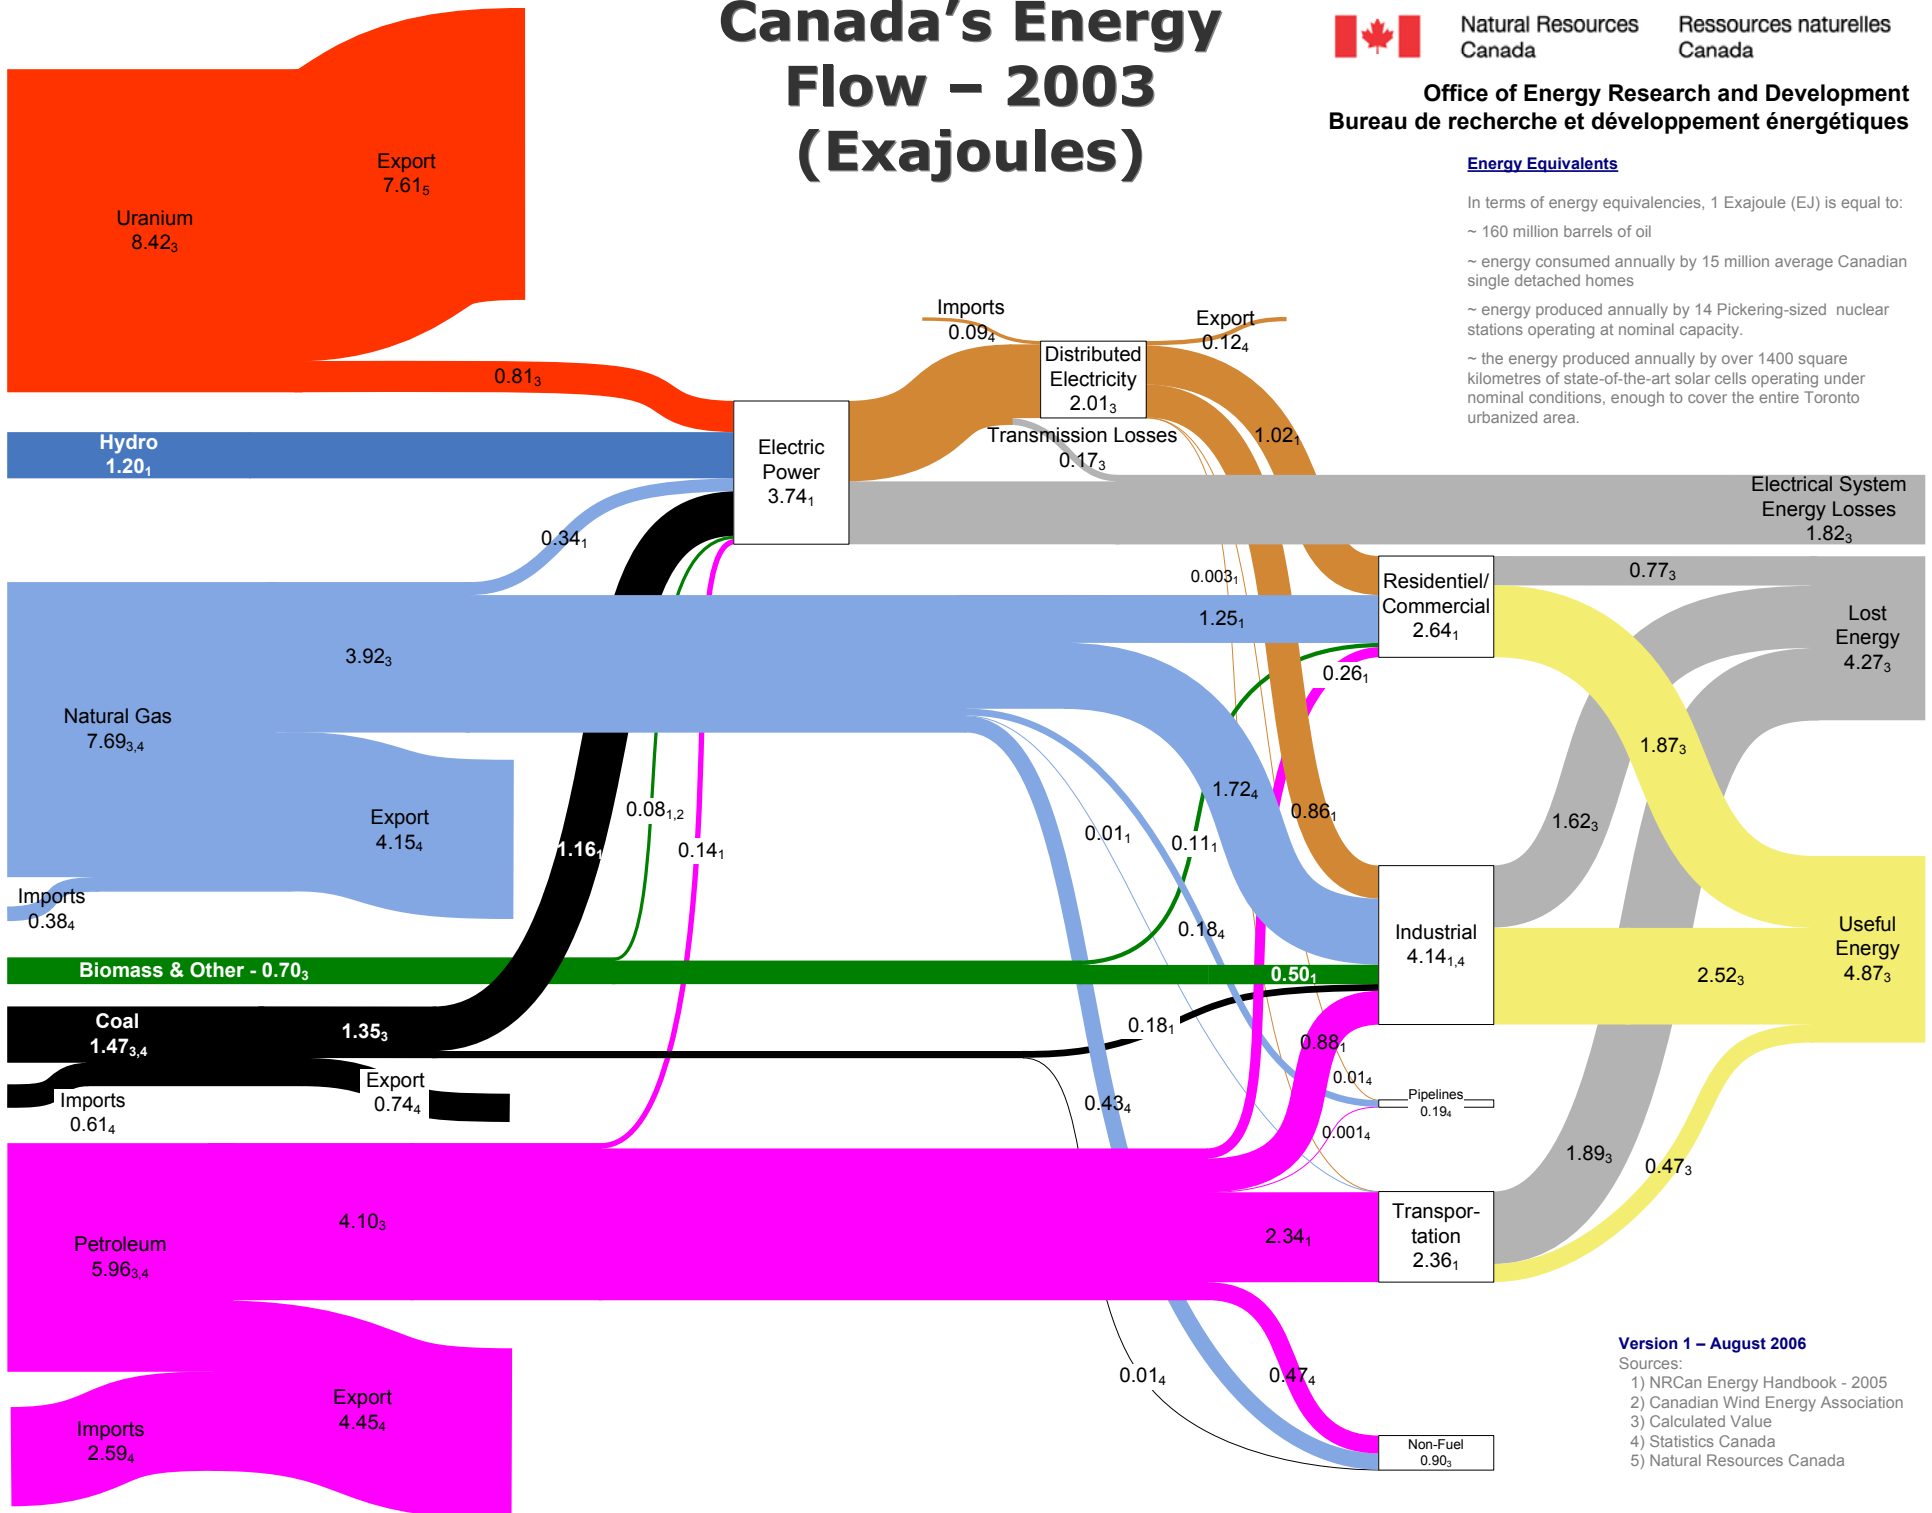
Canada's Energy Flow – 2003 (Exajoules)

Natural Resources Canada
Ressources naturelles Canada

Office of Energy Research and Development
Bureau de recherche et développement énergétiques

Energy Equivalents

In terms of energy equivalencies, 1 Exajoule (EJ) is equal to:

~ 160 million barrels of oil

~ energy consumed annually by 15 million average Canadian single detached homes

~ energy produced annually by 14 Pickering-sized nuclear stations operating at nominal capacity.

~ the energy produced annually by over 1400 square kilometres of state-of-the-art solar cells operating under nominal conditions, enough to cover the entire Toronto urbanized area.

Export $7.61_5$

Uranium $8.42_3$

$0.81_3$

Hydro $1.20_1$

Electric Power $3.74_1$

Imports $0.09_4$

Distributed Electricity $2.01_3$

Export $0.12_4$

Transmission Losses $0.17_3$

$1.02_1$

Electrical System Energy Losses $1.82_3$

$0.34_1$

$0.003_1$

Residentiel/ Commercial $2.64_1$

$0.77_3$

Lost Energy $4.27_3$

$3.92_3$

$1.25_1$

$0.26_1$

Natural Gas $7.69_{3,4}$

$1.87_3$

$1.72_4$

$0.86_1$

Export $4.15_4$

$0.08_{1,2}$

$0.14_1$

$0.01_1$

$0.11_1$

$1.62_3$

$1.16_1$

Imports $0.38_4$

$0.18_4$

Industrial $4.14_{1,4}$

Useful Energy $4.87_3$

Biomass & Other - $0.70_3$

$0.50_1$

$2.52_3$

Coal $1.47_{3,4}$

$1.35_3$

$0.18_1$

$0.88_1$

Export $0.74_4$

Imports $0.61_4$

$0.01_4$

Pipelines $0.19_4$

$0.43_4$

$0.001_4$

$1.89_3$

$0.47_3$

Transportation $2.36_1$

$4.10_3$

Petroleum $5.96_{3,4}$

$2.34_1$

Version 1 – August 2006
Sources:
1) NRCan Energy Handbook - 2005
2) Canadian Wind Energy Association
3) Calculated Value
4) Statistics Canada
5) Natural Resources Canada

$0.01_4$

$0.47_4$

Export $4.45_4$

Imports $2.59_4$

Non-Fuel $0.90_3$